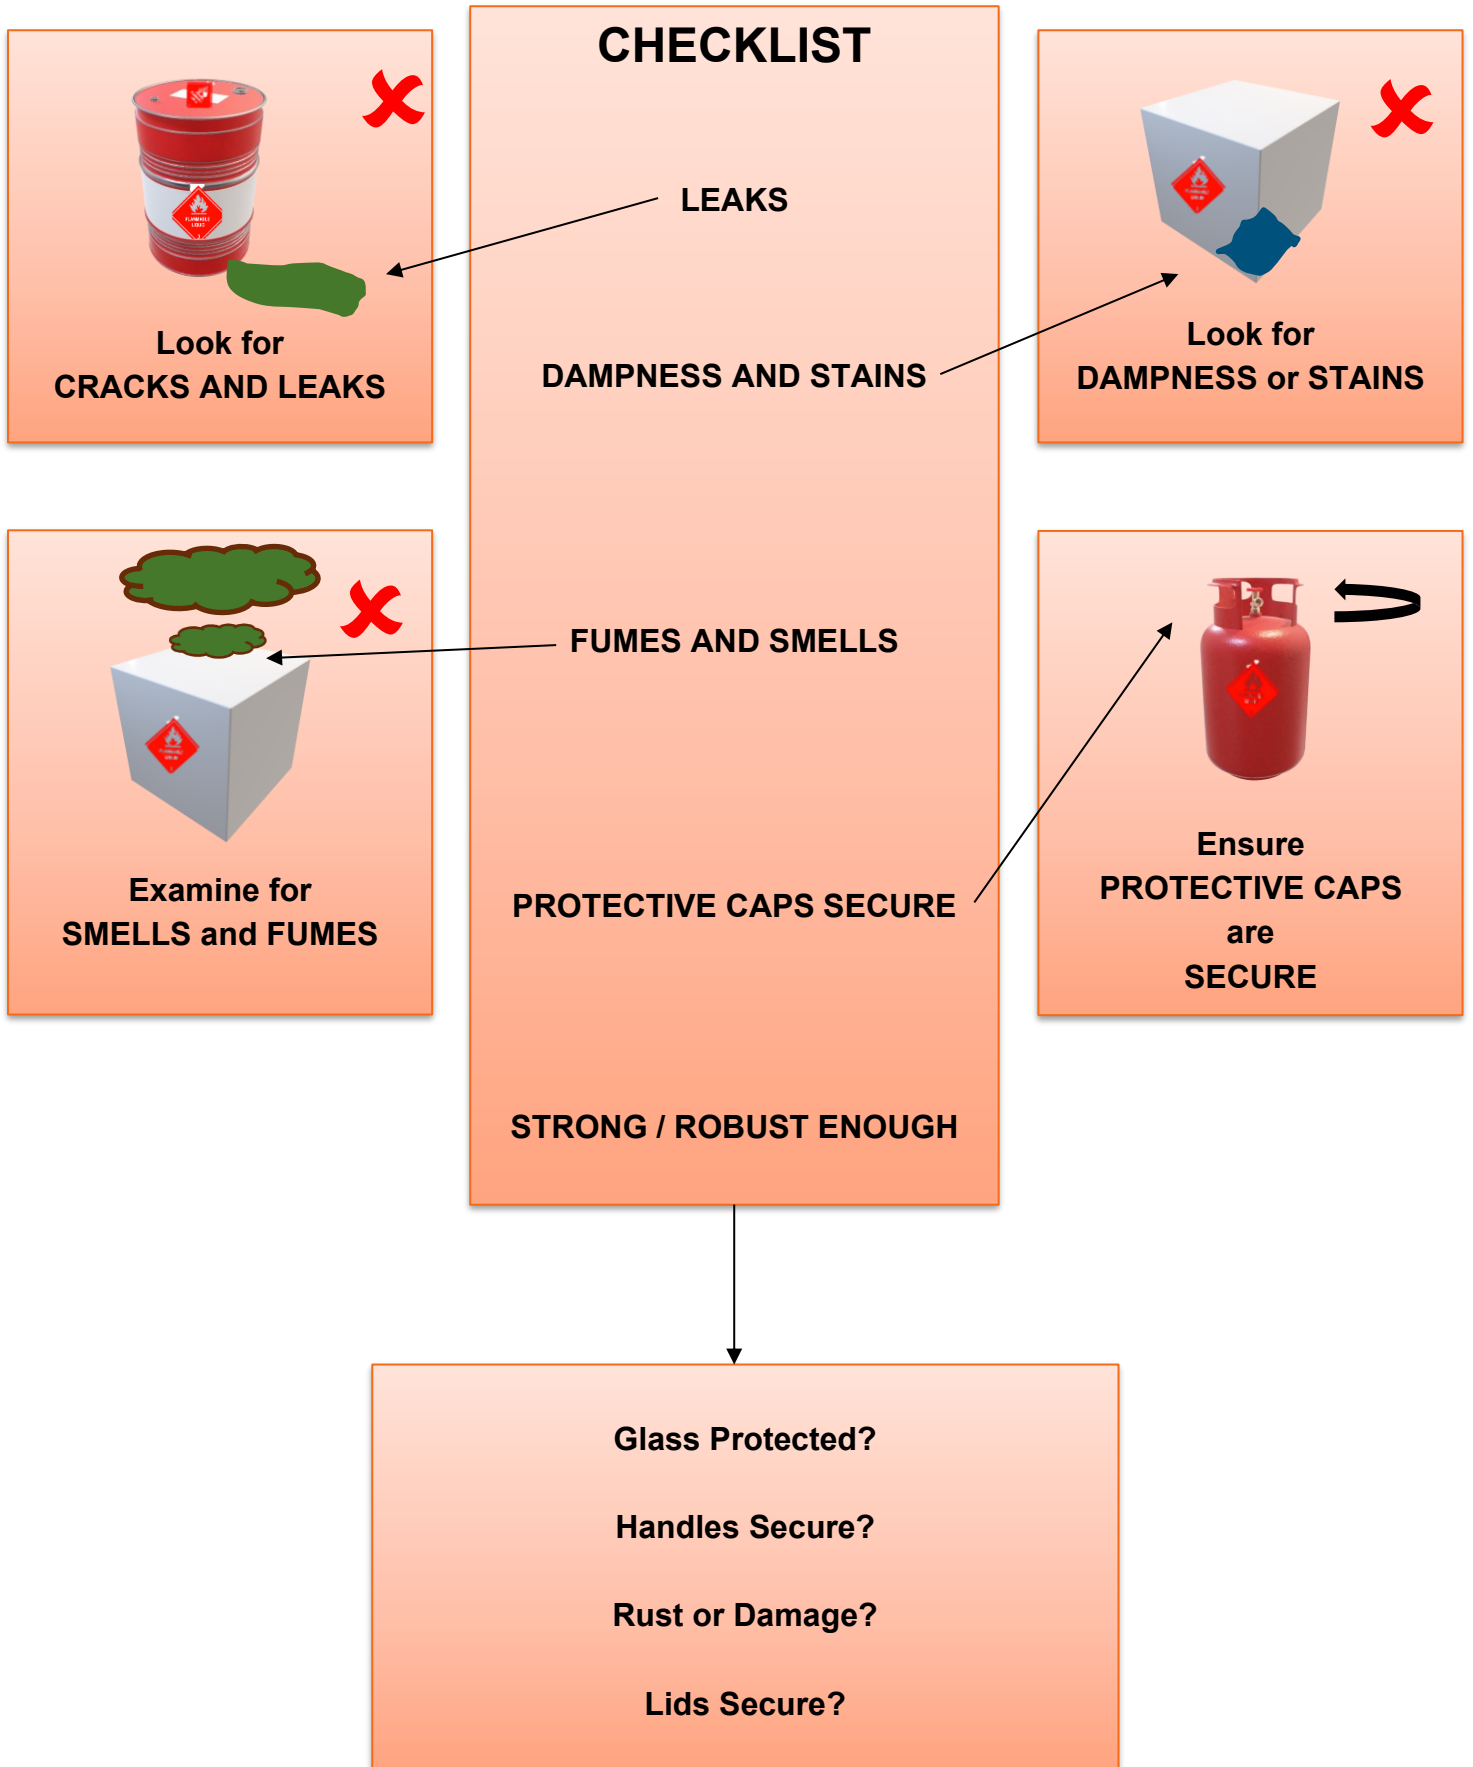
CHECKLIST

LEAKS

DAMPNESS AND STAINS

FUMES AND SMELLS

PROTECTIVE CAPS SECURE

STRONG / ROBUST ENOUGH

Look for
CRACKS AND LEAKS

Look for
DAMPNESS or STAINS

Examine for
SMELLS and FUMES

Ensure
PROTECTIVE CAPS
are
SECURE

Glass Protected?

Handles Secure?

Rust or Damage?

Lids Secure?